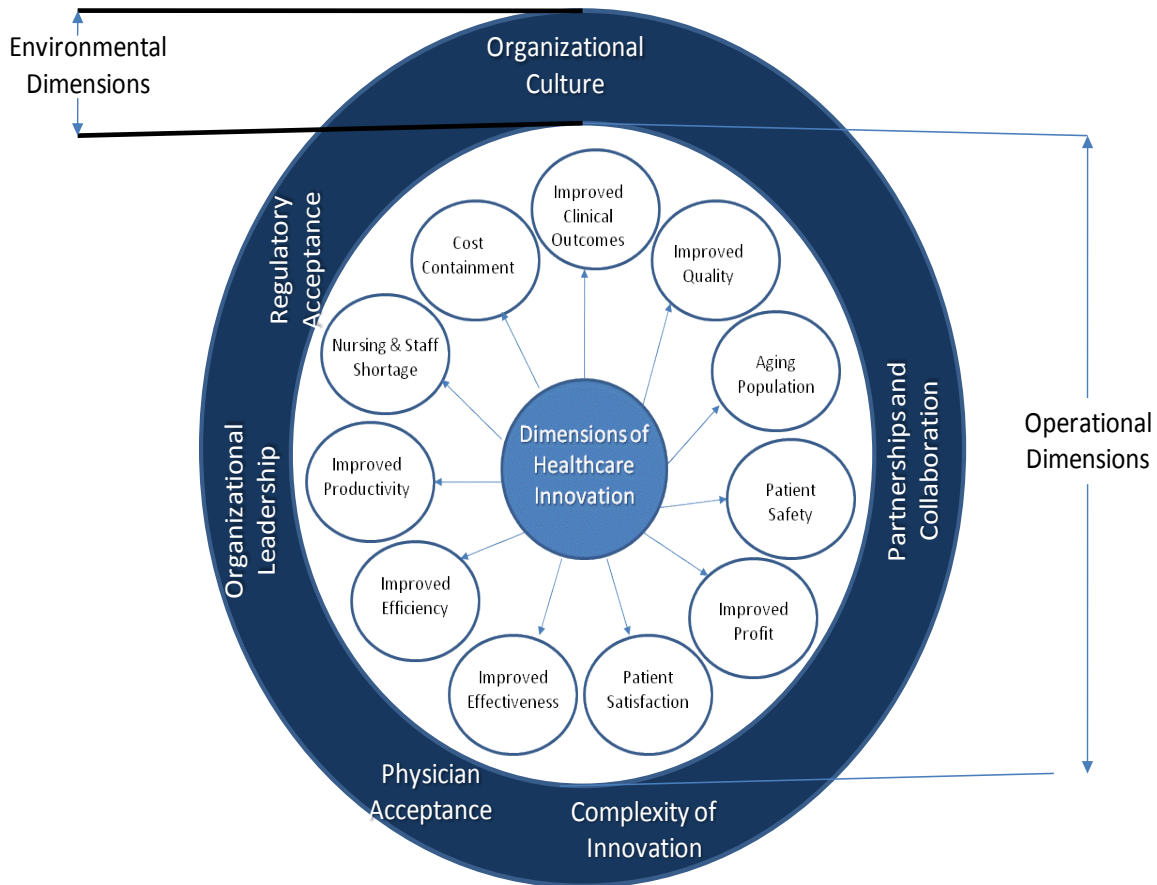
Environmental Dimensions

Organizational Culture

Operational Dimensions

Regulatory Acceptance

Organizational Leadership

Partnerships and Collaboration

Physician Acceptance

Complexity of Innovation

Dimensions of Healthcare Innovation

Improved Clinical Outcomes

Improved Quality

Aging Population

Patient Safety

Improved Profit

Patient Satisfaction

Improved Effectiveness

Improved Efficiency

Improved Productivity

Nursing & Staff Shortage

Cost Containment